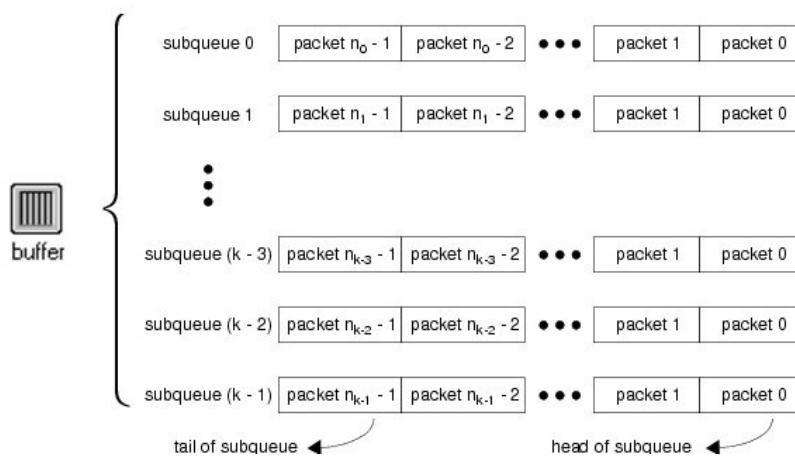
buffer

subqueue 0 packet $n_o$ - 1 packet $n_o$ - 2 ●●● packet 1 packet 0

subqueue 1 packet $n_1$ - 1 packet $n_1$ - 2 ●●● packet 1 packet 0

subqueue (k - 3) packet $n_{k-3}$ - 1 packet $n_{k-3}$ - 2 ●●● packet 1 packet 0

subqueue (k - 2) packet $n_{k-2}$ - 1 packet $n_{k-2}$ - 2 ●●● packet 1 packet 0

subqueue (k - 1) packet $n_{k-1}$ - 1 packet $n_{k-1}$ - 2 ●●● packet 1 packet 0

tail of subqueue

head of subqueue